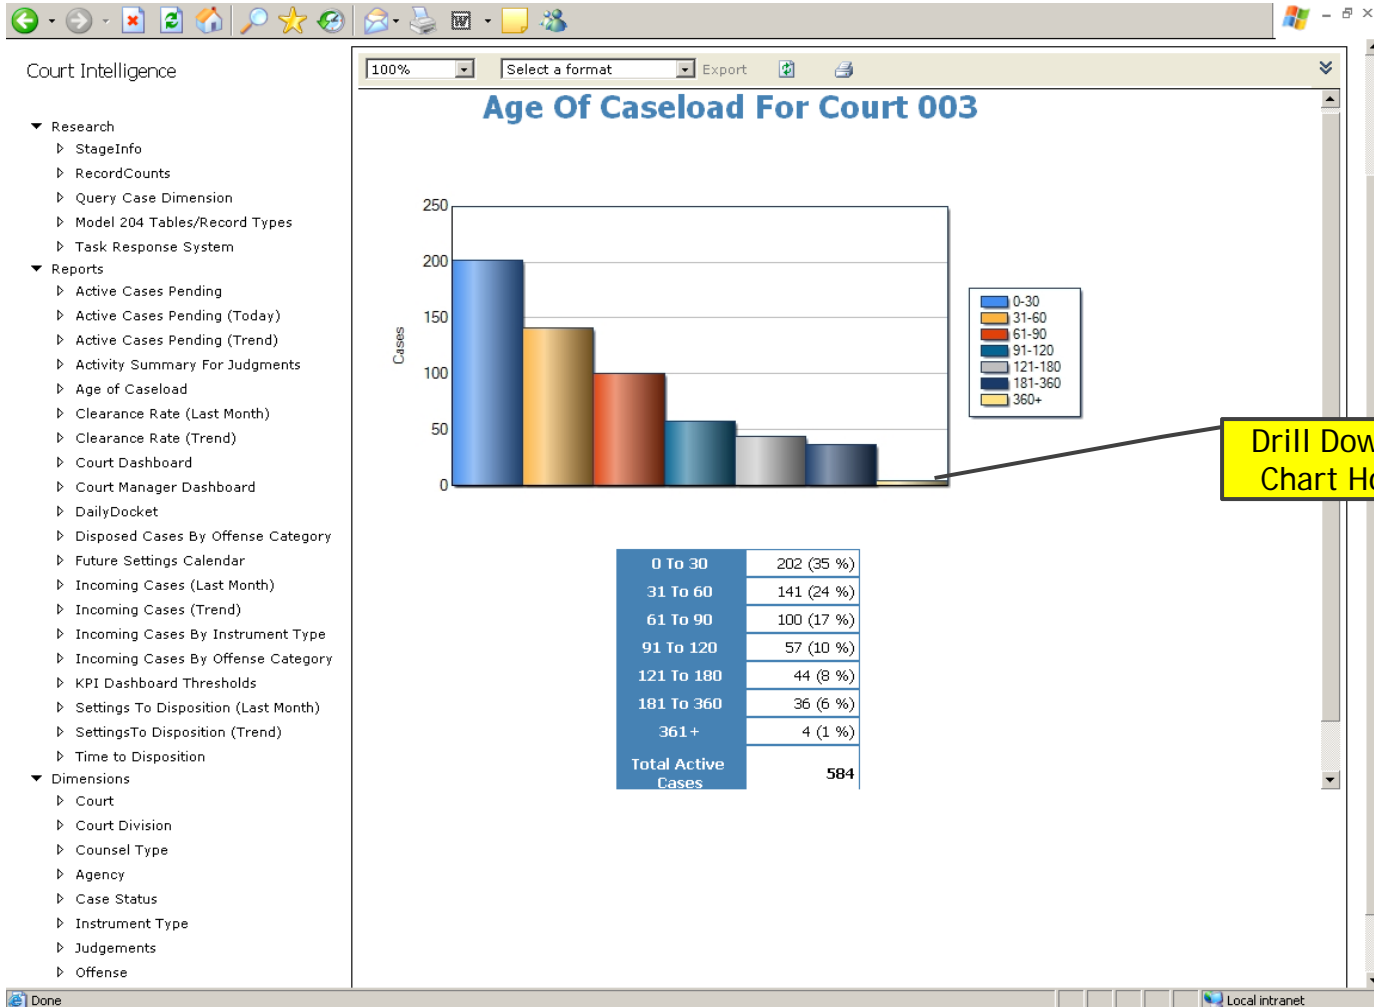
Court Intelligence

Research
StageInfo
RecordCounts
Query Case Dimension
Model 204 Tables/Record Types
Task Response System
Reports
Active Cases Pending
Active Cases Pending (Today)
Active Cases Pending (Trend)
Activity Summary For Judgments
Age of Caseload
Clearance Rate (Last Month)
Clearance Rate (Trend)
Court Dashboard
Court Manager Dashboard
DailyDocket
Disposed Cases By Offense Category
Future Settings Calendar
Incoming Cases (Last Month)
Incoming Cases (Trend)
Incoming Cases By Instrument Type
Incoming Cases By Offense Category
KPI Dashboard Thresholds
Settings To Disposition (Last Month)
SettingsTo Disposition (Trend)
Time to Disposition
Dimensions
Court
Court Division
Counsel Type
Agency
Case Status
Instrument Type
Judgements
Offense

100%
Select a format
Export

Age Of Caseload For Court 003

250
200
150
100
50
0
Cases

0-30
31-60
61-90
91-120
121-180
181-360
360+

Drill Dow
Chart Ho

| 0 To 30 | 202 (35 %) |
|---|---|
| 31 To 60 | 141 (24 %) |
| 61 To 90 | 100 (17 %) |
| 91 To 120 | 57 (10 %) |
| 121 To 180 | 44 (8 %) |
| 181 To 360 | 36 (6 %) |
| 361+ | 4 (1 %) |
| Total Active Cases | 584 |

Done
Local intranet